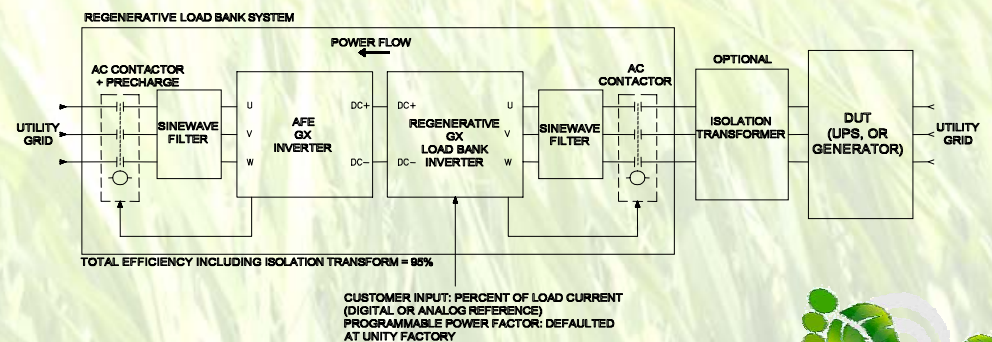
REGENERATIVE LOAD BANK SYSTEM

POWER FLOW

AC CONTACTOR + PRECHARGE

UTILITY GRID

SINEWAVE FILTER

U
V
W

AFE GX INVERTER

DC+
DC−

DC+
DC−

REGENERATIVE GX LOAD BANK INVERTER

U
V
W

SINEWAVE FILTER

AC CONTACTOR

OPTIONAL

ISOLATION TRANSFORMER

DUT (UPS, OR GENERATOR)

UTILITY GRID

TOTAL EFFICIENCY INCLUDING ISOLATION TRANSFORM = 95%

CUSTOMER INPUT: PERCENT OF LOAD CURRENT (DIGITAL OR ANALOG REFERENCE)
PROGRAMMABLE POWER FACTOR: DEFAULTED AT UNITY FACTORY